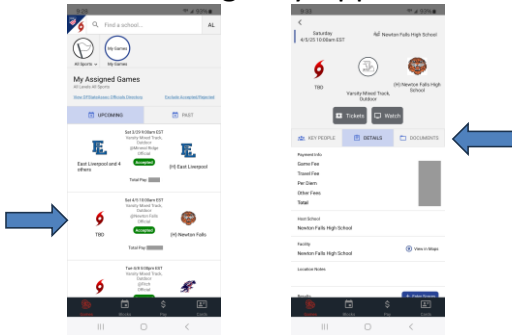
Find a school...

AL

All Sports

My Games

My Assigned Games

All Levels All Sports

View Officials Directory

Exclude Accepted/Rejected

UPCOMING

PAST

Sat 3/29 9:00am EST

Varsity Mixed Track, Outdoor

East Liverpool and 4 others

Accepted

[H] East Liverpool

Total Pay

Sat 4/5 10:00am EST

Varsity Mixed Track, Outdoor

@Newton Falls

Official

TBD

Accepted

[H] Newton Falls

Total Pay

Tue 4/8 5:00pm EST

Varsity Mixed Track, Outdoor

Official

Saturday

4/5/25 10:00am EST

Newton Falls High School

TBD

Varsity Mixed Track, Outdoor

[H] Newton Falls High School

Tickets

Watch

KEY PEOPLE

DETAILS

DOCUMENTS

Payment Info

Game Fee

Travel Fee

Per Diem

Other Fees

Total

Host School

Newton Falls High School

Facility

Newton Falls High School

View in Maps

Location Notes